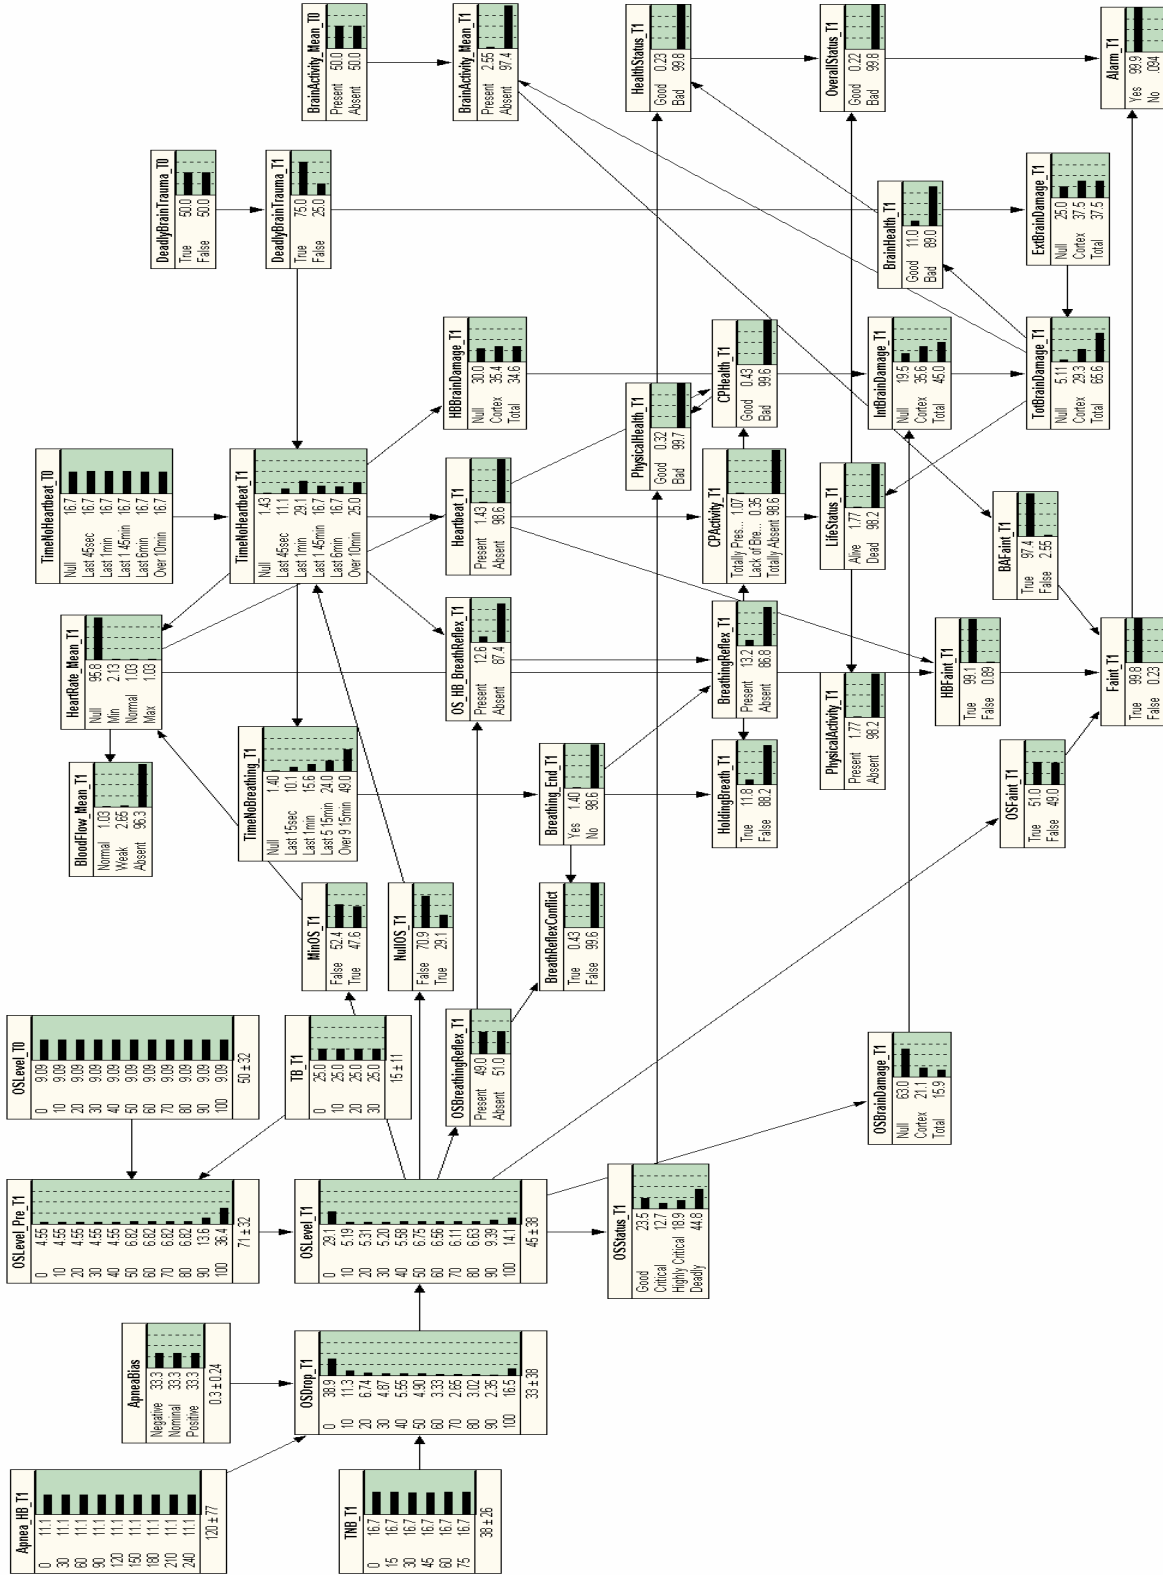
BrainActivity_Mean_T0
Present 50.0
Absent 50.0

BrainActivity_Mean_T1
Present 2.55
Absent 97.4

HealthStatus_T1
Good 0.23
Bad 99.8

OverallStatus_T1
Good 0.22
Bad 99.8

Alarm_T1
Yes 99.9
No .094

DeadlyBrainTrauma_T0
True 50.0
False 50.0

DeadlyBrainTrauma_T1
True 75.0
False 25.0

ExtBrainDamage_T1
Null 25.0
Cortex 37.5
Total 37.5

BrainHealth_T1
Good 11.0
Bad 89.0

HBBrainDamage_T1
Null 30.0
Cortex 35.4
Total 34.6

CPHealth_T1
Good 0.43
Bad 99.6

IntBrainDamage_T1
Null 19.5
Cortex 35.6
Total 45.0

TotBrainDamage_T1
Null 5.11
Cortex 29.3
Total 65.6

PhysicalHealth_T1
Good 0.32
Bad 99.7

TimeNoHeartbeat_T0
Null 16.7
Last 45sec 16.7
Last 1min 16.7
Last 1.45min 16.7
Last 6min 16.7
Over 10min 16.7

TimeNoHeartbeat_T1
Null 1.43
Last 45sec 11.1
Last 1min 29.1
Last 1.45min 16.7
Last 6min 16.7
Over 10min 25.0

Heartbeat_T1
Present 1.43
Absent 98.6

CPActivity_T1
Totally Pres... 1.07
Lack of Bre... 0.35
Totally Absent 98.6

LifeStatus_T1
Alive 1.77
Dead 98.2

BAFaint_T1
True 97.4
False 2.55

HeartRate_Mean_T1
Null 95.8
Min 2.13
Normal 1.03
Max 1.03

OS_HB_BreathReflex_T1
Present 12.6
Absent 87.4

BreathingReflex_T1
Present 13.2
Absent 86.8

HBFaint_T1
True 99.1
False 0.89

Faint_T1
True 99.8
False 0.23

PhysicalActivity_T1
Present 1.77
Absent 98.2

BloodFlow_Mean_T1
Normal 1.03
Weak 2.65
Absent 96.3

TimeNoBreathing_T1
Null 1.40
Last 15sec 10.1
Last 1min 15.6
Last 5 15min 24.0
Over 9 15min 49.0

Breathing_End_T1
Yes 1.40
No 98.6

HoldingBreath_T1
True 11.8
False 88.2

OSFaint_T1
True 51.0
False 49.0

MinOS_T1
False 52.4
True 47.6

NullOS_T1
False 70.9
True 29.1

BreathReflexConflict
True 0.43
False 99.6

OSLevel_T0
0 9.09
10 9.09
20 9.09
30 9.09
40 9.09
50 9.09
60 9.09
70 9.09
80 9.09
90 9.09
100 9.09
50 ± 32

TB_T1
0 25.0
10 25.0
20 25.0
30 25.0
15 ± 11

OSBreathingReflex_T1
Present 49.0
Absent 51.0

OSBrainDamage_T1
Null 63.0
Cortex 21.1
Total 15.9

OSLevel_Pre_T1
0 4.55
10 4.55
20 4.55
30 4.55
40 4.55
50 6.82
60 6.82
70 6.82
80 6.82
90 13.6
100 36.4
71 ± 32

OSLevel_T1
0 29.1
10 5.19
20 5.31
30 5.20
40 5.58
50 6.75
60 6.56
70 6.11
80 6.63
90 9.39
100 14.1
45 ± 38

OSStatus_T1
Good 23.5
Critical 12.7
Highly Critical 18.9
Deadly 44.8

ApneaBias
Negative 33.3
Nominal 33.3
Positive 33.3
0.3 ± 0.24

OSDrop_T1
0 38.9
10 11.3
20 6.74
30 4.87
40 5.55
50 4.90
60 3.33
70 2.65
80 3.02
90 2.35
100 16.5
33 ± 38

Apnea_HB_T1
0 11.1
30 11.1
60 11.1
90 11.1
120 11.1
150 11.1
180 11.1
210 11.1
240 11.1
120 ± 77

TNB_T1
0 16.7
15 16.7
30 16.7
45 16.7
60 16.7
75 16.7
38 ± 26